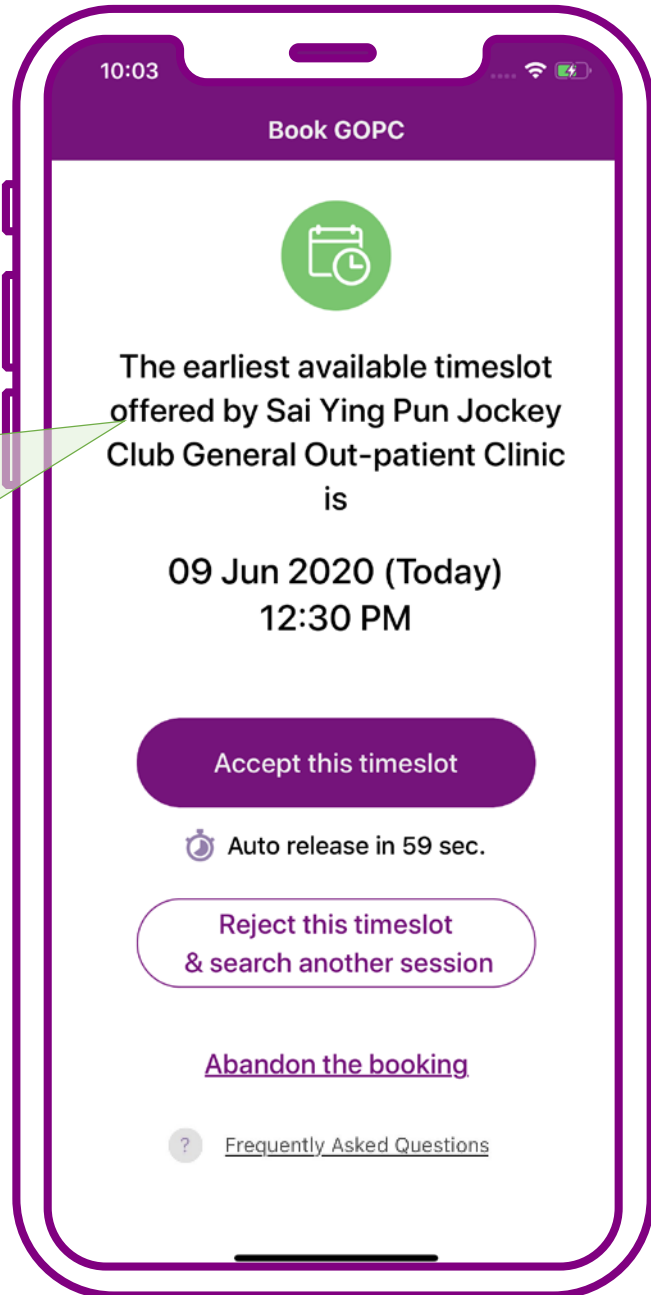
10:03

Book GOPC

The earliest available timeslot offered by Sai Ying Pun Jockey Club General Out-patient Clinic is

09 Jun 2020 (Today)
12:30 PM

Accept this timeslot

Auto release in 59 sec.

Reject this timeslot
& search another session

Abandon the booking

?

Frequently Asked Questions